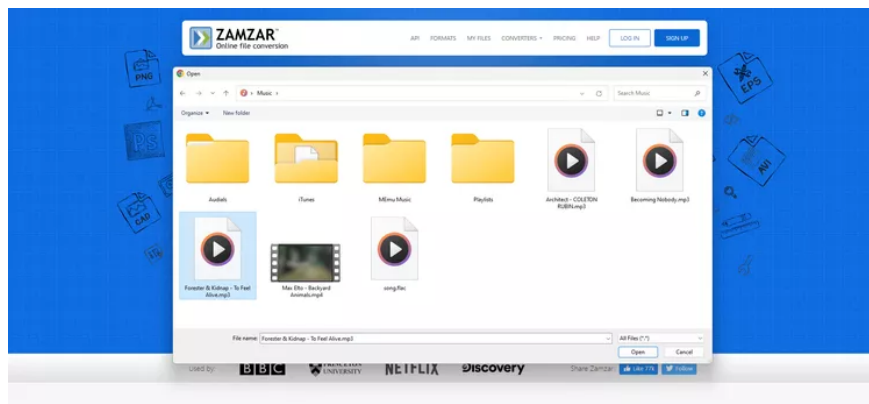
ZAMZAR™
Online file conversion

API FORMATS MY FILES CONVERTERS ▾ PRICING HELP LOG IN SIGN UP

PNG PS CAD EPS AVI

Open

Music ›

Search Music

Organize ▾ New folder

Audials

iTunes

MEmu Music

Playlists

Architect - COLETON RUBIN.mp3

Becoming Nobody.mp3

Forester & Kidnap - To Feel Alive.mp3

Max Elto - Backyard Animals.mp4

song.flac

File name: Forester & Kidnap - To Feel Alive.mp3

All Files (*.*)

Open

Cancel

Used by: BBC PRINCETON UNIVERSITY NETFLIX Discovery

Share Zamzar: Like 77k Follow